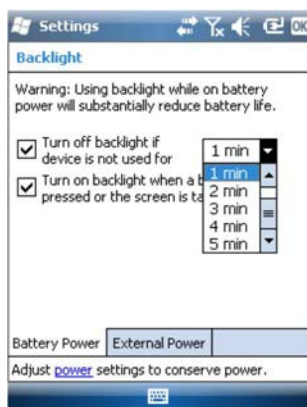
Settings ok

Backlight

Warning: Using backlight while on battery power will substantially reduce battery life.

Turn off backlight if device is not used for

1 min

Turn on backlight when a b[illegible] pressed or the screen is ta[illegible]

1 min
2 min
3 min
4 min
5 min

Battery Power | External Power

Adjust power settings to conserve power.